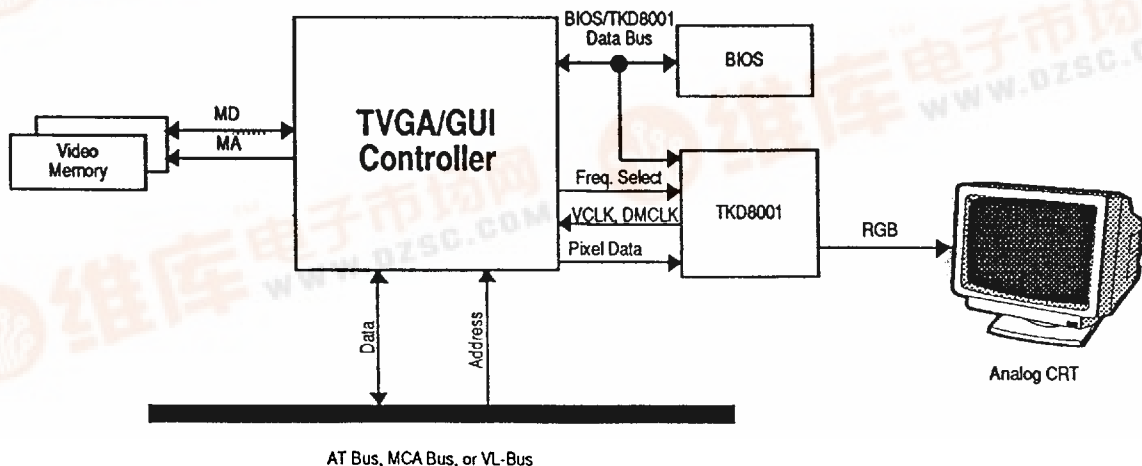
BIOS/TKD8001
Data Bus

BIOS

MD

MA

Video Memory

TVGA/GUI Controller

Freq. Select

VCLK, DMCLK

Pixel Data

TKD8001

RGB

Analog CRT

Data

Address

AT Bus, MCA Bus, or VL-Bus

维库电子市场网
www.dzsc.com